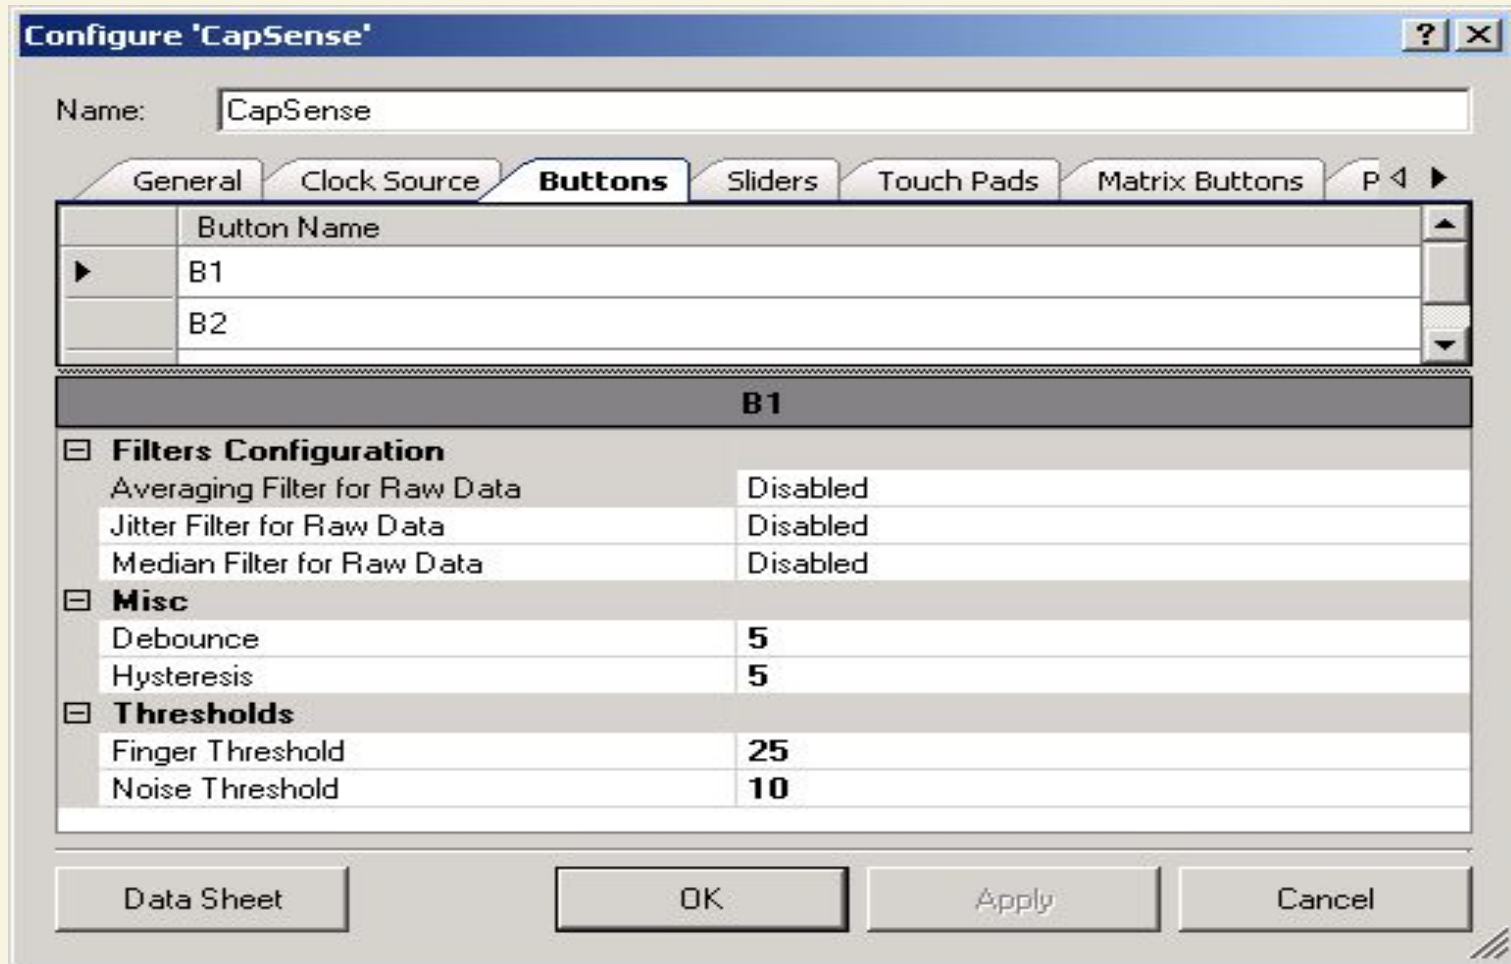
Configure 'CapSense'

?

Name: CapSense

General | Clock Source | Buttons | Sliders | Touch Pads | Matrix Buttons | P

| | Button Name |
|---|---|
| ▶ | B1 |
| | B2 |

B1

Filters Configuration

| | |
|---|---|
| Averaging Filter for Raw Data | Disabled |
| Jitter Filter for Raw Data | Disabled |
| Median Filter for Raw Data | Disabled |

Misc

| | |
|---|---|
| Debounce | 5 |
| Hysteresis | 5 |

Thresholds

| | |
|---|---|
| Finger Threshold | 25 |
| Noise Threshold | 10 |

Data Sheet OK Apply Cancel